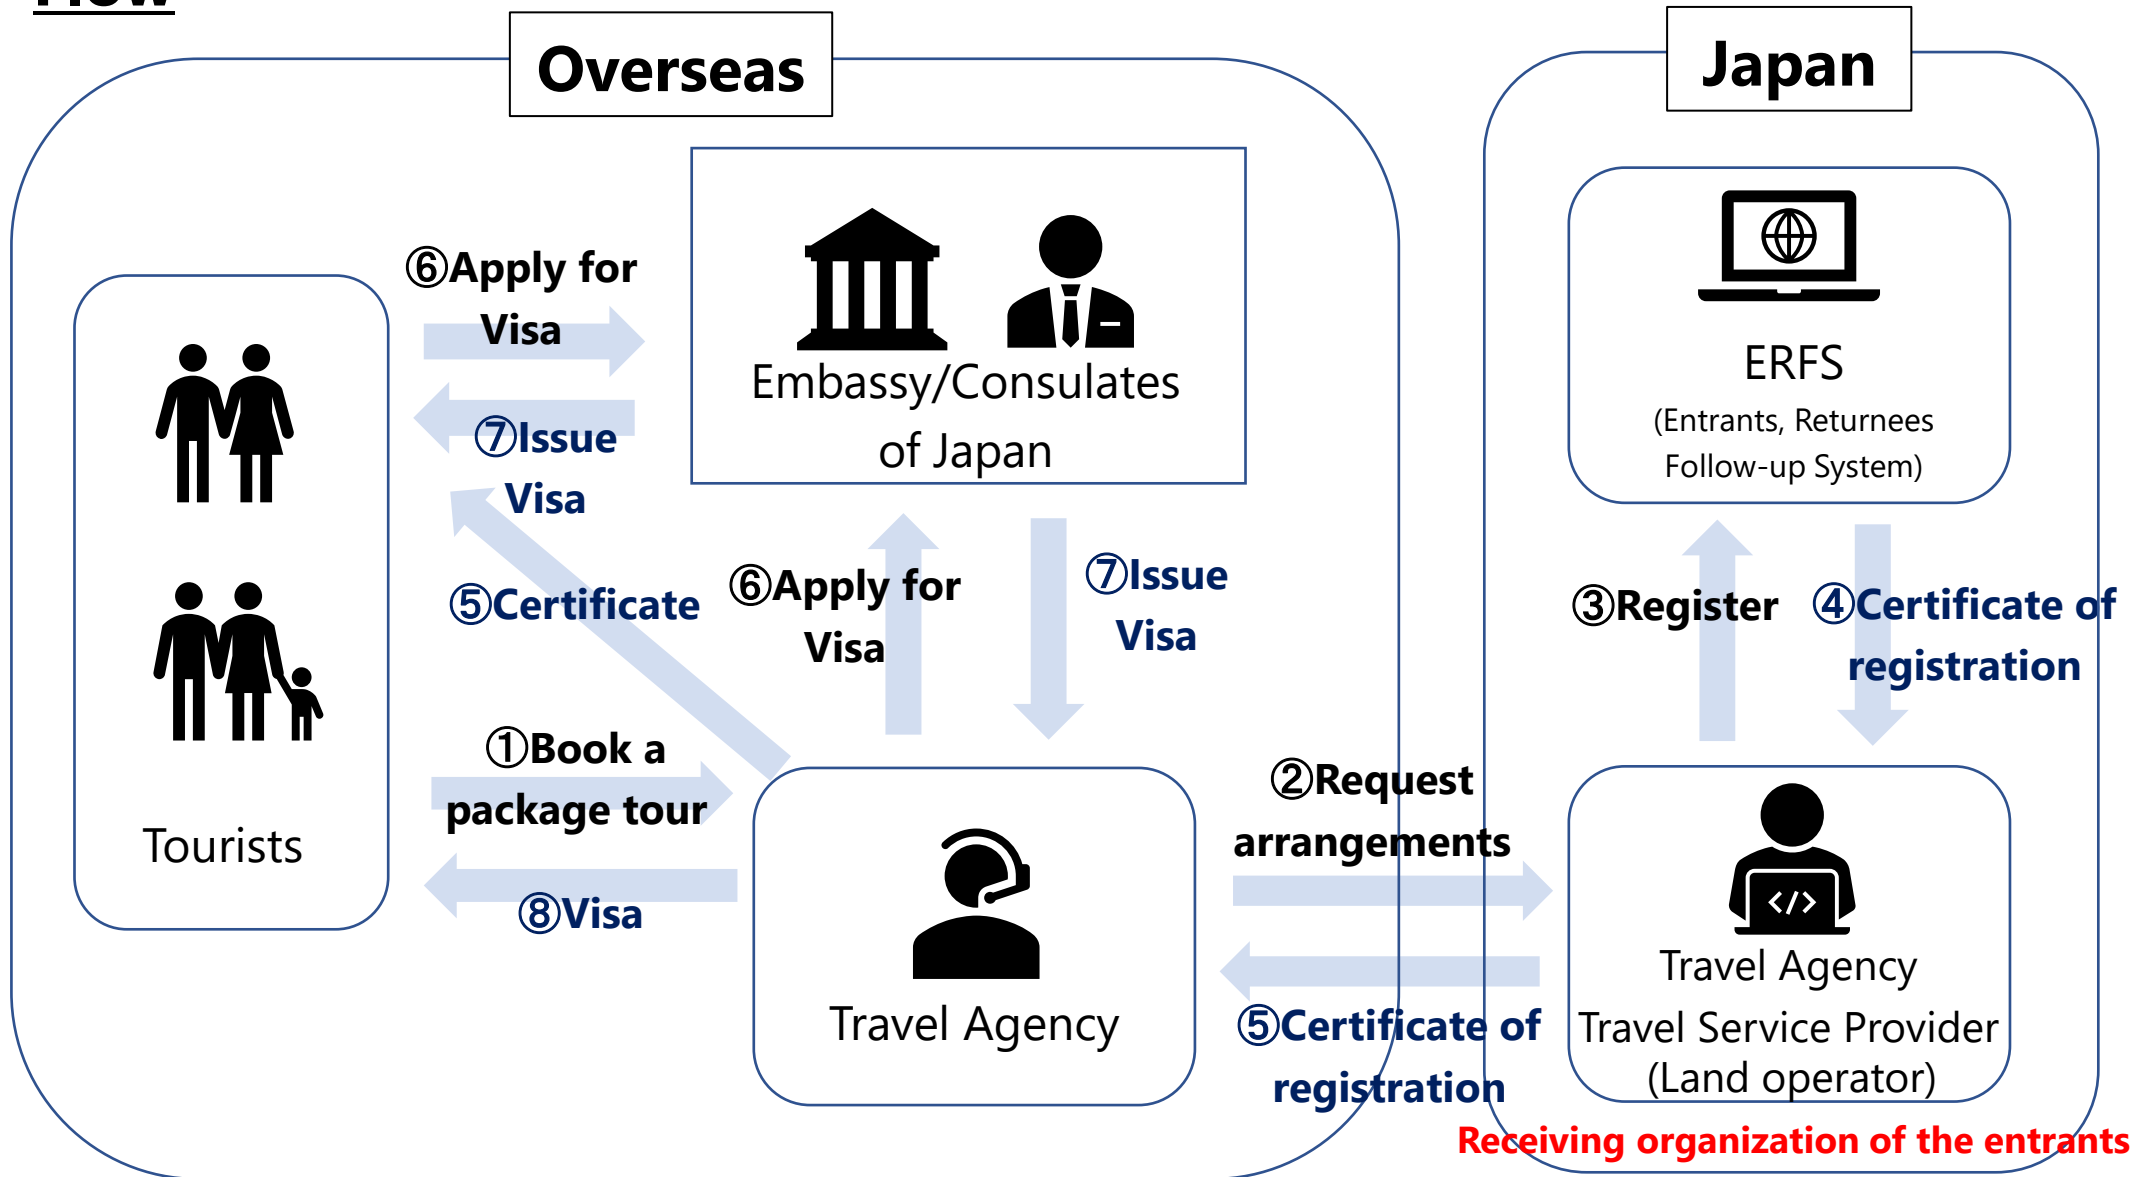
Overseas

Japan

Tourists

⑥Apply for Visa

⑦Issue Visa

Embassy/Consulates of Japan

⑤Certificate

⑥Apply for Visa

⑦Issue Visa

ERFS
(Entrants, Returnees Follow-up System)

③Register

④Certificate of registration

①Book a package tour

⑧Visa

Travel Agency

②Request arrangements

⑤Certificate of registration

Travel Agency
Travel Service Provider
(Land operator)

Receiving organization of the entrants